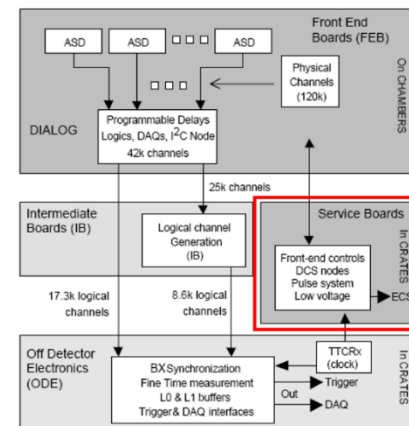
Front End Boards (FEB)

ASD
ASD
ASD

Physical Channels (120k)

On CHAMBERS

DIALOG

Programmable Delays Logics, DAQs, I$^2$C Node 42k channels

25k channels

Intermediate Boards (IB)

Logical channel Generation (IB)

Service Boards

In CRATES

Front-end controls DCS nodes Pulse system Low voltage

ECS

17.3k logical channels

8.6k logical channels

Off Detector Electronics (ODE)

BX Synchronization Fine Time measurement L0 & L1 buffers Trigger& DAQ interfaces

TTCRx (clock)

Trigger

Out

DAQ

In CRATES